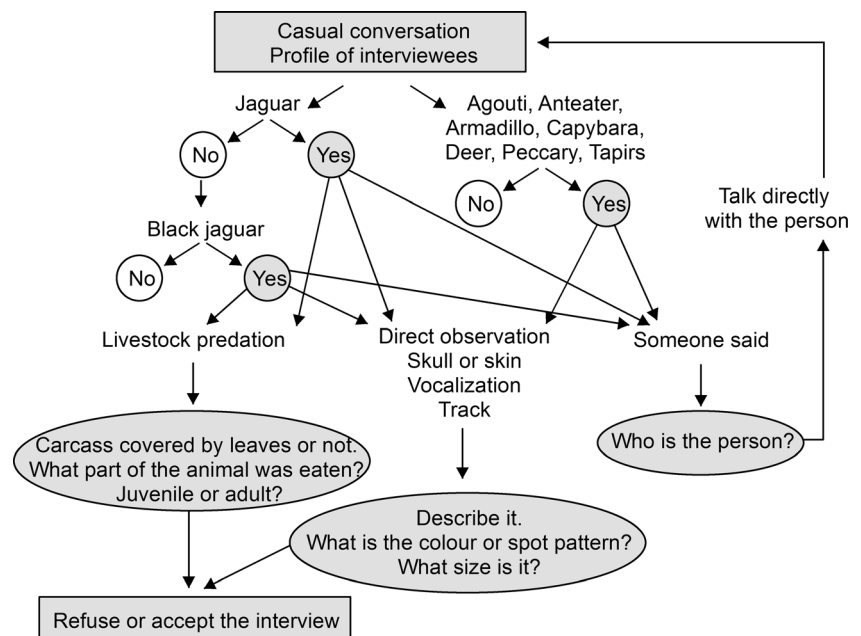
Casual conversation
Profile of interviewees

Jaguar

Agouti, Anteater, Armadillo, Capybara, Deer, Peccary, Tapirs

No

Yes

No

Yes

Talk directly with the person

Black jaguar

No

Yes

Livestock predation

Direct observation
Skull or skin
Vocalization
Track

Someone said

Who is the person?

Carcass covered by leaves or not.
What part of the animal was eaten?
Juvenile or adult?

Describe it.
What is the colour or spot pattern?
What size is it?

Refuse or accept the interview